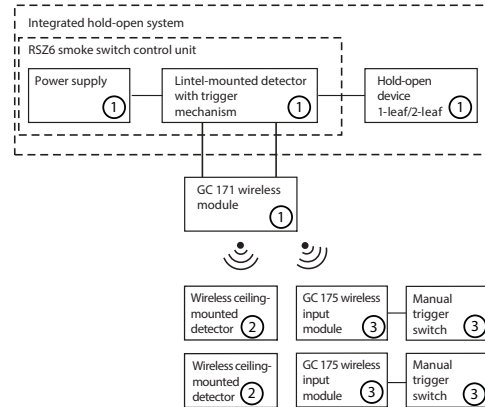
Integrated hold-open system

RSZ6 smoke switch control unit

Power supply ①

Lintel-mounted detector with trigger mechanism ①

Hold-open device 1-leaf/2-leaf ①

GC 171 wireless module ①

Wireless ceiling-mounted detector ②

GC 175 wireless input module ③

Manual trigger switch ③

Wireless ceiling-mounted detector ②

GC 175 wireless input module ③

Manual trigger switch ③